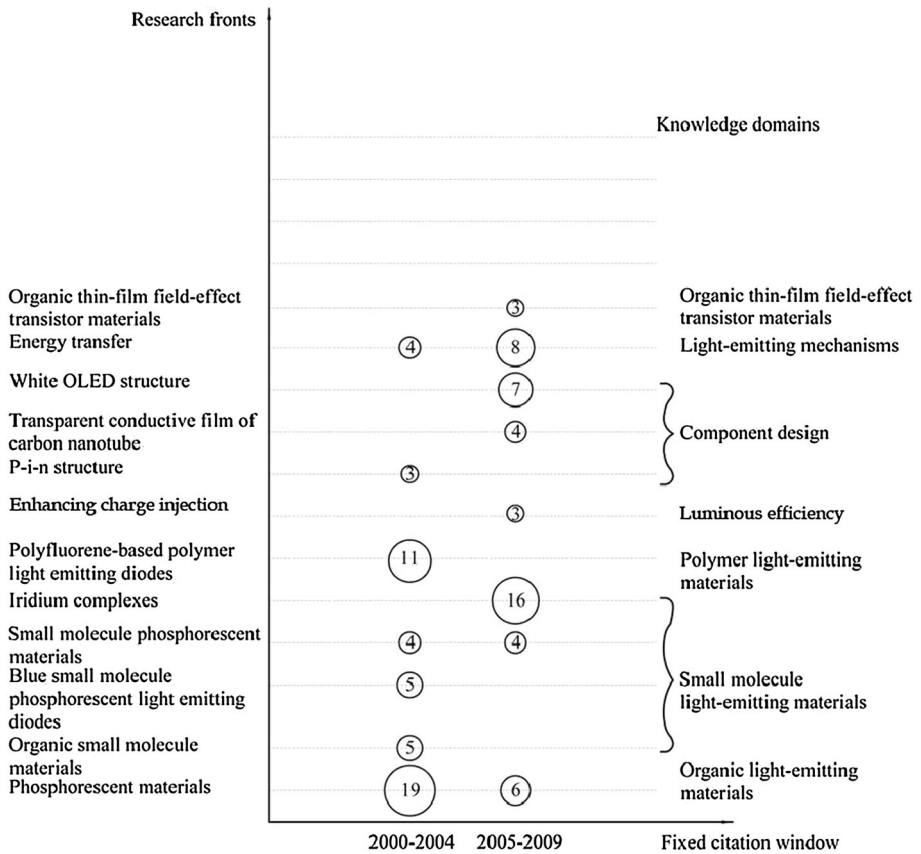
Research fronts

Knowledge domains

Organic thin-film field-effect transistor materials
3
Organic thin-film field-effect transistor materials

Energy transfer
4
8
Light-emitting mechanisms

White OLED structure
7

Transparent conductive film of carbon nanotube
4
Component design

P-i-n structure
3

Enhancing charge injection
3
Luminous efficiency

Polyfluorene-based polymer light emitting diodes
11
Polymer light-emitting materials

Iridium complexes
16

Small molecule phosphorescent materials
4
4

Blue small molecule phosphorescent light emitting diodes
5
Small molecule light-emitting materials

Organic small molecule materials
5

Phosphorescent materials
19
6
Organic light-emitting materials

2000-2004
2005-2009
Fixed citation window